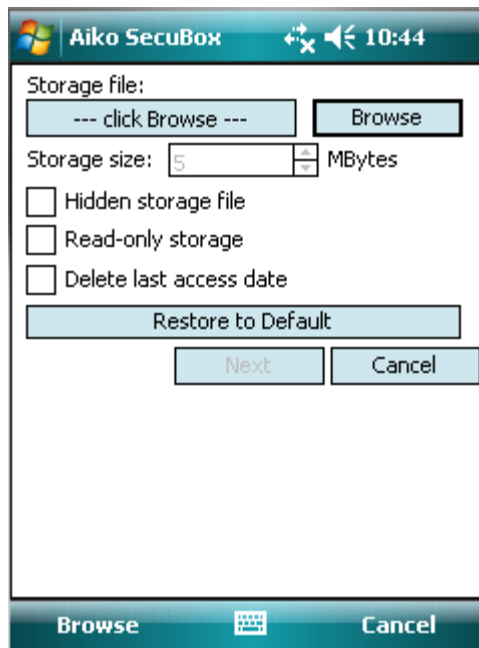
Aiko SecuBox 10:44

Storage file:

--- click Browse ---

Browse

Storage size: 5 MBytes

Hidden storage file

Read-only storage

Delete last access date

Restore to Default

Next

Cancel

Browse

Cancel